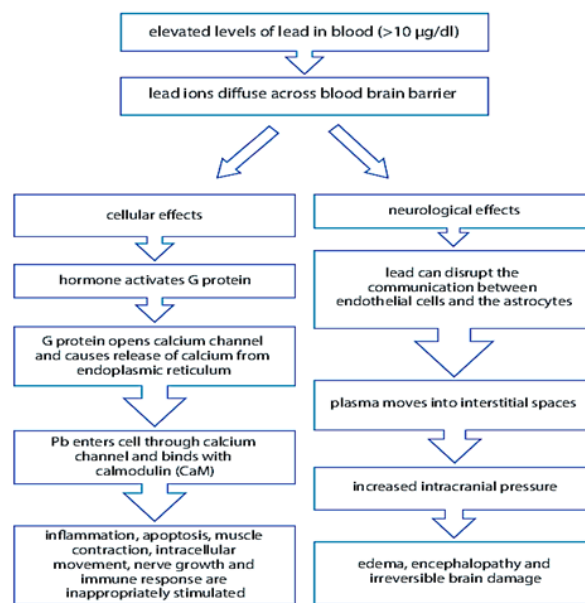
elevated levels of lead in blood (>10 μg/dl)

lead ions diffuse across blood brain barrier

cellular effects

hormone activates G protein

G protein opens calcium channel and causes release of calcium from endoplasmic reticulum

Pb enters cell through calcium channel and binds with calmodulin (CaM)

inflammation, apoptosis, muscle contraction, intracellular movement, nerve growth and immune response are inappropriately stimulated

neurological effects

lead can disrupt the communication between endothelial cells and the astrocytes

plasma moves into interstitial spaces

increased intracranial pressure

edema, encephalopathy and irreversible brain damage